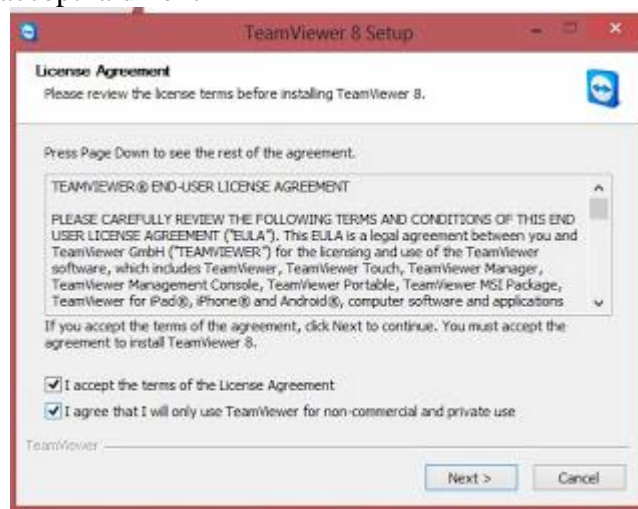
TeamViewer 8 Setup

License Agreement
Please review the license terms before installing TeamViewer 8.

Press Page Down to see the rest of the agreement.

TEAMVIEWER® END-USER LICENSE AGREEMENT

PLEASE CAREFULLY REVIEW THE FOLLOWING TERMS AND CONDITIONS OF THIS END USER LICENSE AGREEMENT ("EULA"). This EULA is a legal agreement between you and TeamViewer GmbH ("TEAMVIEWER") for the licensing and use of the TeamViewer software, which includes TeamViewer, TeamViewer Touch, TeamViewer Manager, TeamViewer Management Console, TeamViewer Portable, TeamViewer MSI Package, TeamViewer for iPad®, iPhone® and Android®, computer software and applications

If you accept the terms of the agreement, click Next to continue. You must accept the agreement to install TeamViewer 8.

I accept the terms of the License Agreement

I agree that I will only use TeamViewer for non-commercial and private use

TeamViewer

Next >

Cancel